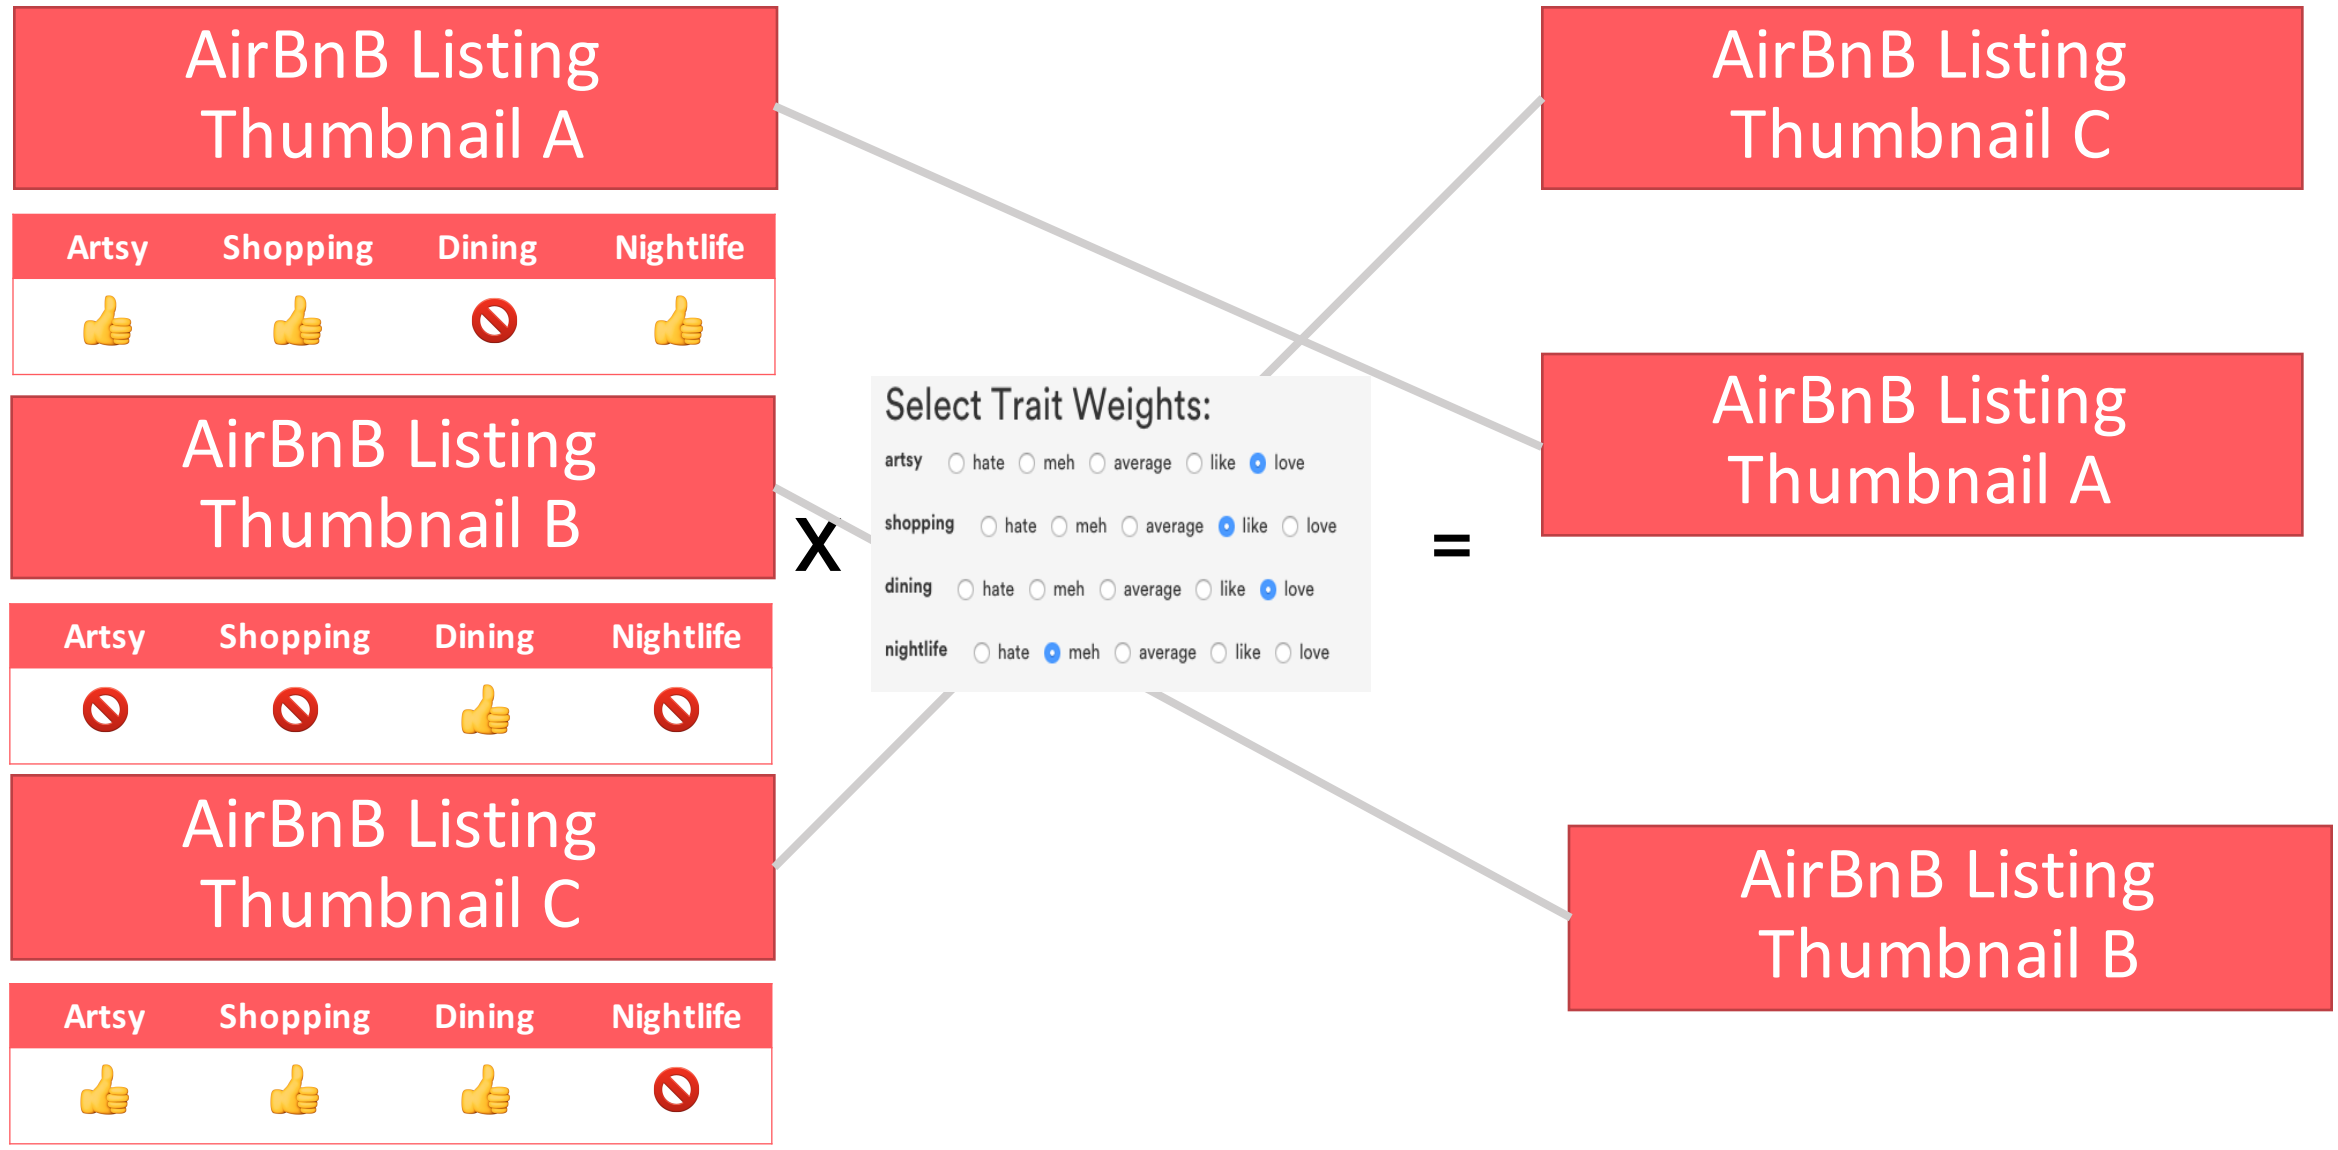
AirBnB Listing Thumbnail A

| Artsy | Shopping | Dining | Nightlife |
|---|---|---|---|
| 👍 | 👍 | 🚫 | 👍 |

AirBnB Listing Thumbnail B

| Artsy | Shopping | Dining | Nightlife |
|---|---|---|---|
| 🚫 | 🚫 | 👍 | 🚫 |

AirBnB Listing Thumbnail C

| Artsy | Shopping | Dining | Nightlife |
|---|---|---|---|
| 👍 | 👍 | 👍 | 🚫 |

X

Select Trait Weights:

artsy hate meh average like love

shopping hate meh average like love

dining hate meh average like love

nightlife hate meh average like love

=

AirBnB Listing Thumbnail C

AirBnB Listing Thumbnail A

AirBnB Listing Thumbnail B